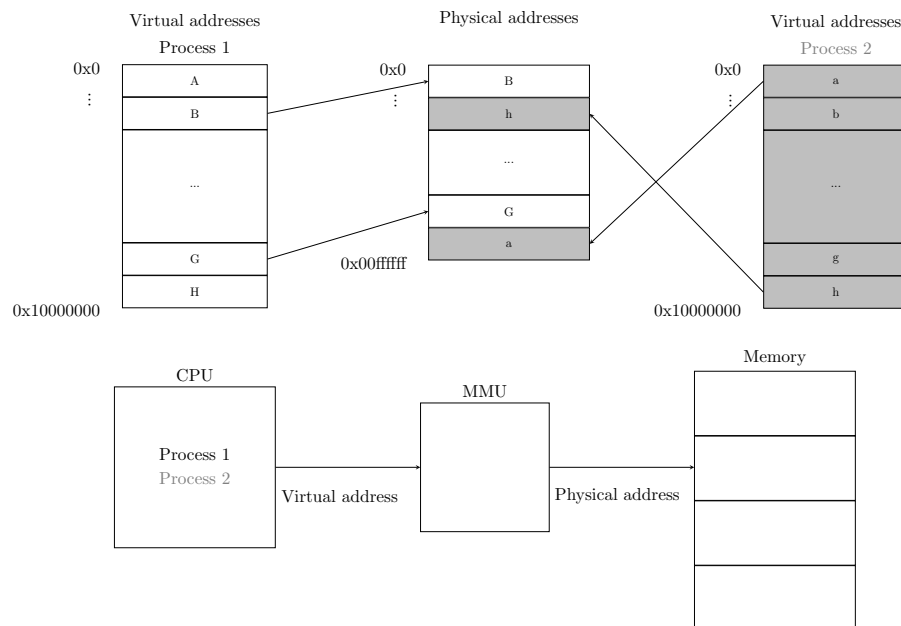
Virtual addresses
Process 1

0x0
⋮

A
B
...
G
H

0x10000000

Physical addresses

0x0
⋮

B
h
...
G
a

0x00ffffff

Virtual addresses
Process 2

0x0
⋮

a
b
...
g
h

0x10000000

CPU

Process 1
Process 2

Virtual address

MMU

Physical address

Memory